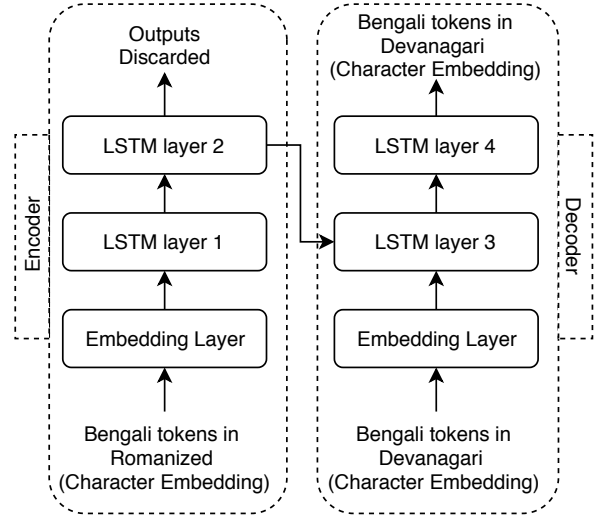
Encoder

Outputs Discarded

LSTM layer 2

LSTM layer 1

Embedding Layer

Bengali tokens in Romanized (Character Embedding)

Bengali tokens in Devanagari (Character Embedding)

LSTM layer 4

LSTM layer 3

Embedding Layer

Bengali tokens in Devanagari (Character Embedding)

Decoder